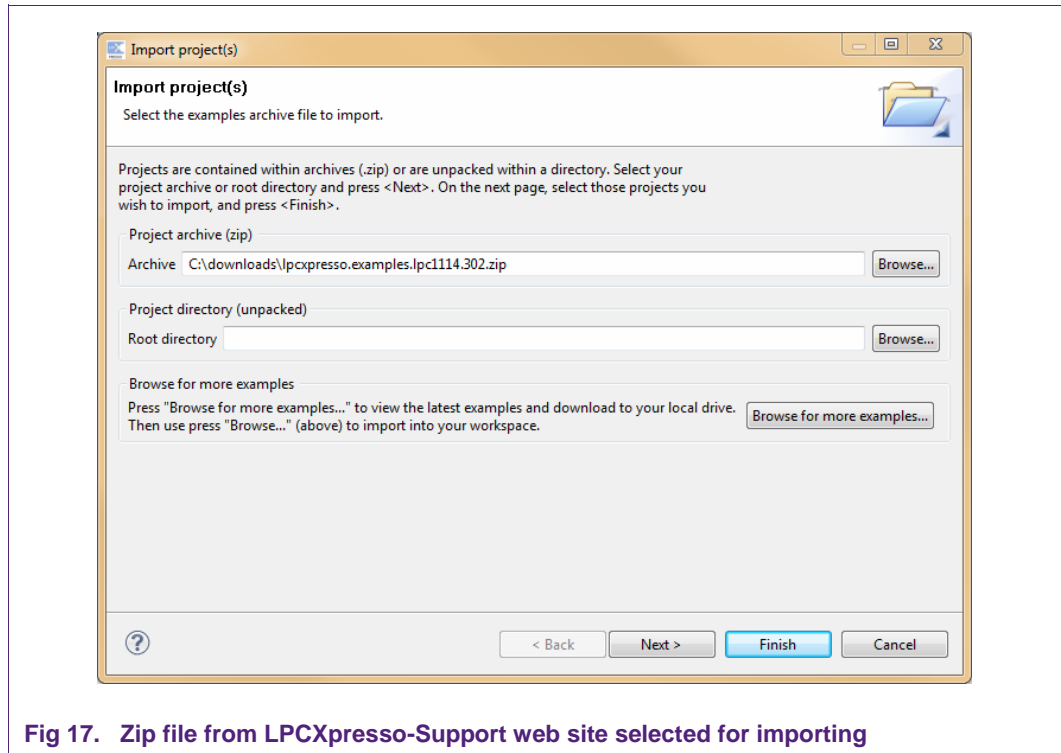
Import project(s)

Import project(s)

Select the examples archive file to import.

Projects are contained within archives (.zip) or are unpacked within a directory. Select your project archive or root directory and press <Next>. On the next page, select those projects you wish to import, and press <Finish>.

Project archive (zip)

Archive C:\downloads\lpcxpresso.examples.lpc1114.302.zip

Browse...

Project directory (unpacked)

Root directory

Browse...

Browse for more examples

Press "Browse for more examples..." to view the latest examples and download to your local drive. Then use press "Browse..." (above) to import into your workspace.

Browse for more examples...

< Back

Next >

Finish

Cancel

Fig 17. Zip file from LPCXpresso-Support web site selected for importing